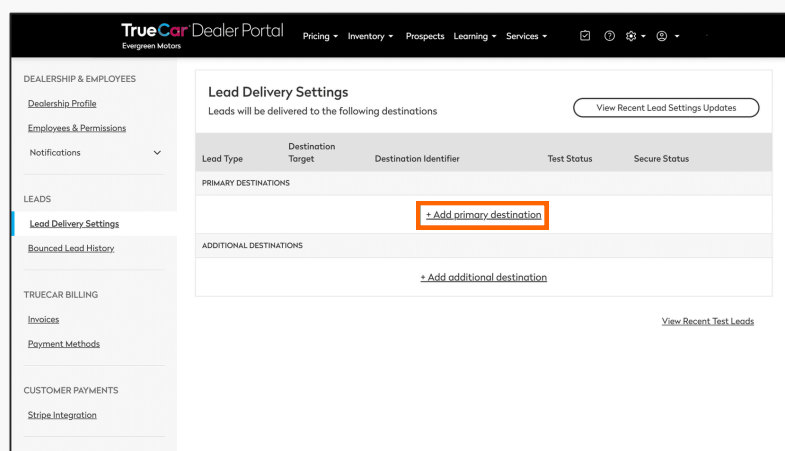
TrueCar Dealer Portal
Evergreen Motors

Pricing ▾ Inventory ▾ Prospects Learning ▾ Services ▾

DEALERSHIP & EMPLOYEES
Dealership Profile
Employees & Permissions
Notifications

LEADS
Lead Delivery Settings
Bounced Lead History

TRUECAR BILLING
Invoices
Payment Methods

CUSTOMER PAYMENTS
Stripe Integration

Lead Delivery Settings
Leads will be delivered to the following destinations

View Recent Lead Settings Updates

| Lead Type | Destination Target | Destination Identifier | Test Status | Secure Status |
|---|---|---|---|---|
| PRIMARY DESTINATIONS | | | | |
| | | + Add primary destination | | |
| ADDITIONAL DESTINATIONS | | | | |
| | | + Add additional destination | | |

View Recent Test Leads